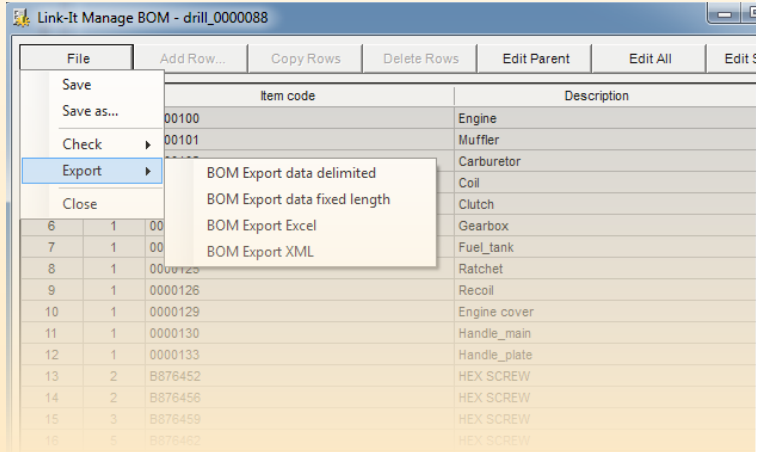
Link-It Manage BOM - drill_0000088

File | Add Row... | Copy Rows | Delete Rows | Edit Parent | Edit All | Edit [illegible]

Save
Save as...
Check
Export
Close

BOM Export data delimited
BOM Export data fixed length
BOM Export Excel
BOM Export XML

| | | Item code | Description |
|---|---|---|---|
| | | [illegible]00100 | Engine |
| | | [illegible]00101 | Muffler |
| | | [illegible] | Carburetor |
| | | | Coil |
| | | | Clutch |
| 6 | 1 | 00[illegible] | Gearbox |
| 7 | 1 | 00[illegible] | Fuel_tank |
| 8 | 1 | 0000125 | Ratchet |
| 9 | 1 | 0000126 | Recoil |
| 10 | 1 | 0000129 | Engine cover |
| 11 | 1 | 0000130 | Handle_main |
| 12 | 1 | 0000133 | Handle_plate |
| 13 | 2 | B876452 | HEX SCREW |
| 14 | 2 | B876456 | HEX SCREW |
| 15 | 3 | B876459 | HEX SCREW |
| 16 | 5 | B876462 | HEX SCREW |